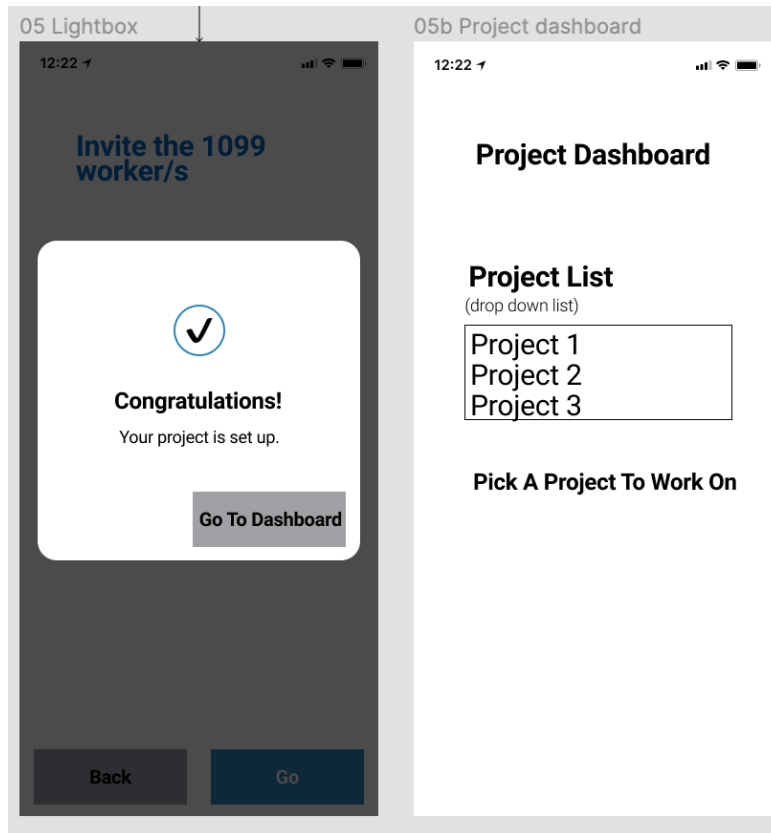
05 Lightbox

12:22

Invite the 1099 worker/s

Congratulations!

Your project is set up.

Go To Dashboard

Back

Go

05b Project dashboard

12:22

Project Dashboard

Project List

(drop down list)

Project 1
Project 2
Project 3

Pick A Project To Work On